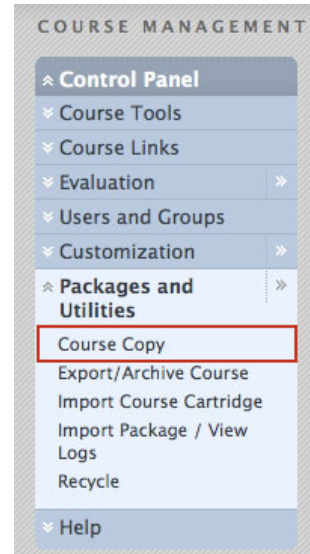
COURSE MANAGEMENT

Control Panel
Course Tools
Course Links
Evaluation
Users and Groups
Customization
Packages and Utilities
Course Copy
Export/Archive Course
Import Course Cartridge
Import Package / View Logs
Recycle
Help